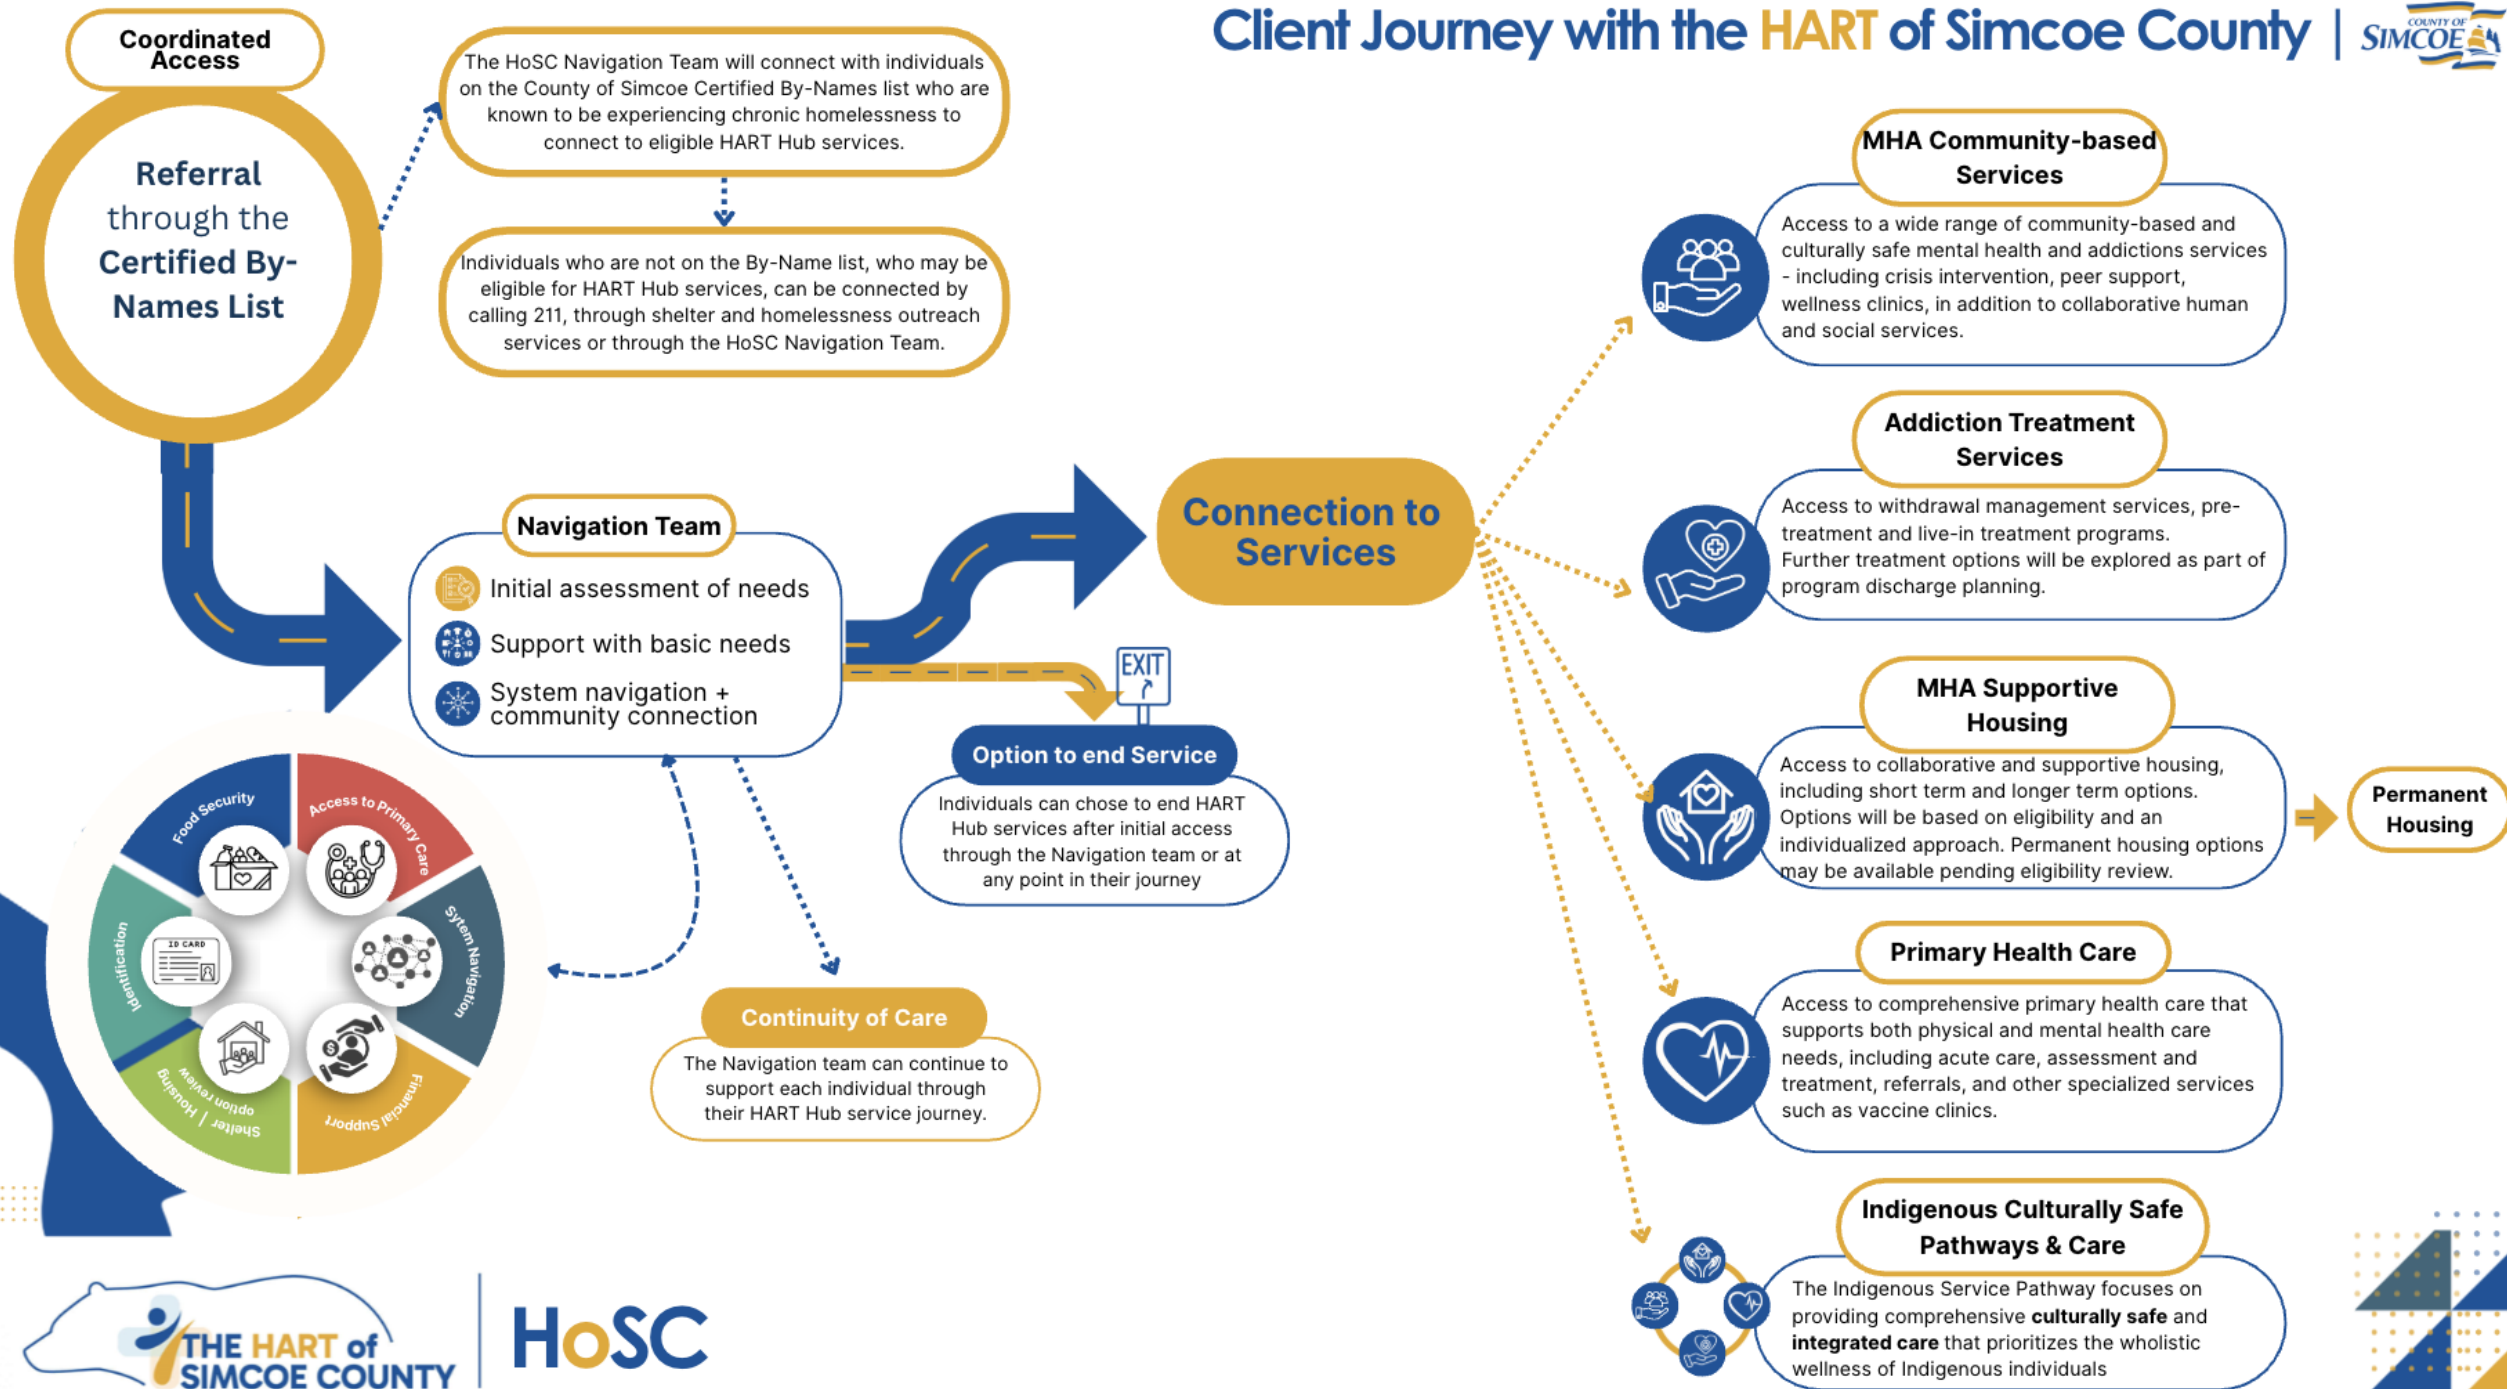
Client Journey with the HART of Simcoe County | COUNTY OF SIMCOE

Coordinated Access

Referral through the Certified By-Names List

The HoSC Navigation Team will connect with individuals on the County of Simcoe Certified By-Names list who are known to be experiencing chronic homelessness to connect to eligible HART Hub services.

Individuals who are not on the By-Name list, who may be eligible for HART Hub services, can be connected by calling 211, through shelter and homelessness outreach services or through the HoSC Navigation Team.

Navigation Team
Initial assessment of needs
Support with basic needs
System navigation + community connection

Connection to Services

EXIT

Option to end Service
Individuals can chose to end HART Hub services after initial access through the Navigation team or at any point in their journey

Continuity of Care
The Navigation team can continue to support each individual through their HART Hub service journey.

Food Security
Access to Primary Care
Sytem Navigation
Financial Support
Shelter / Housing option review
Identification
ID CARD

MHA Community-based Services
Access to a wide range of community-based and culturally safe mental health and addictions services - including crisis intervention, peer support, wellness clinics, in addition to collaborative human and social services.

Addiction Treatment Services
Access to withdrawal management services, pre-treatment and live-in treatment programs. Further treatment options will be explored as part of program discharge planning.

MHA Supportive Housing
Access to collaborative and supportive housing, including short term and longer term options. Options will be based on eligibility and an individualized approach. Permanent housing options may be available pending eligibility review.

Permanent Housing

Primary Health Care
Access to comprehensive primary health care that supports both physical and mental health care needs, including acute care, assessment and treatment, referrals, and other specialized services such as vaccine clinics.

Indigenous Culturally Safe Pathways & Care
The Indigenous Service Pathway focuses on providing comprehensive **culturally safe** and **integrated care** that prioritizes the wholistic wellness of Indigenous individuals

THE HART of SIMCOE COUNTY | HoSC